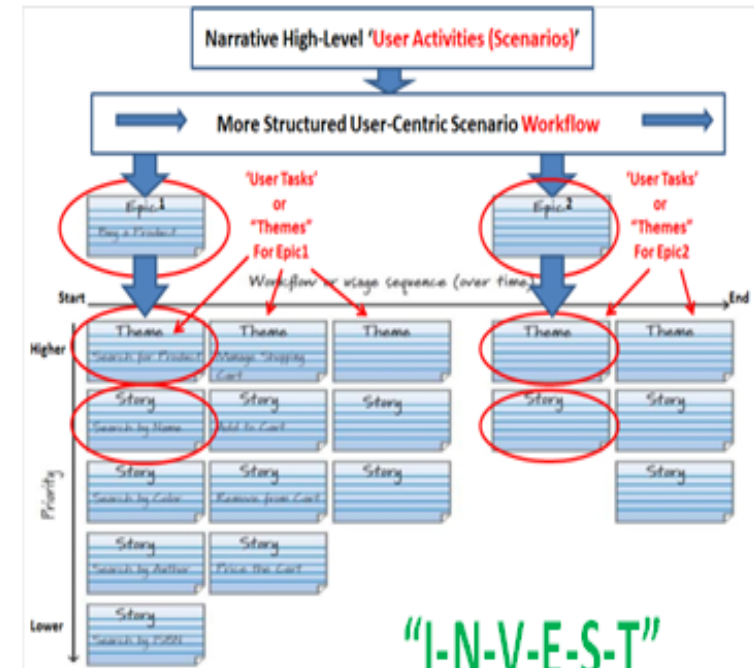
Narrative High-Level 'User Activities (Scenarios)'

More Structured User-Centric Scenario Workflow

Epic1
Buy a Product

'User Tasks' or "Themes" For Epic1

Epic2

'User Tasks' or "Themes" For Epic2

Workflow or usage sequence (over time)

Start

End

Higher

Theme
Search for Product

Theme
Manage Shopping Cart

Theme

Theme

Theme

Story
Search by Name

Story
Add to Cart

Story

Story

Story

Story
Search by Color

Story
Remove from Cart

Story

Story

Story
Search by Author

Story
Price the Cart

Story
Search by ISBN

Priority

Lower

"I-N-V-E-S-T"